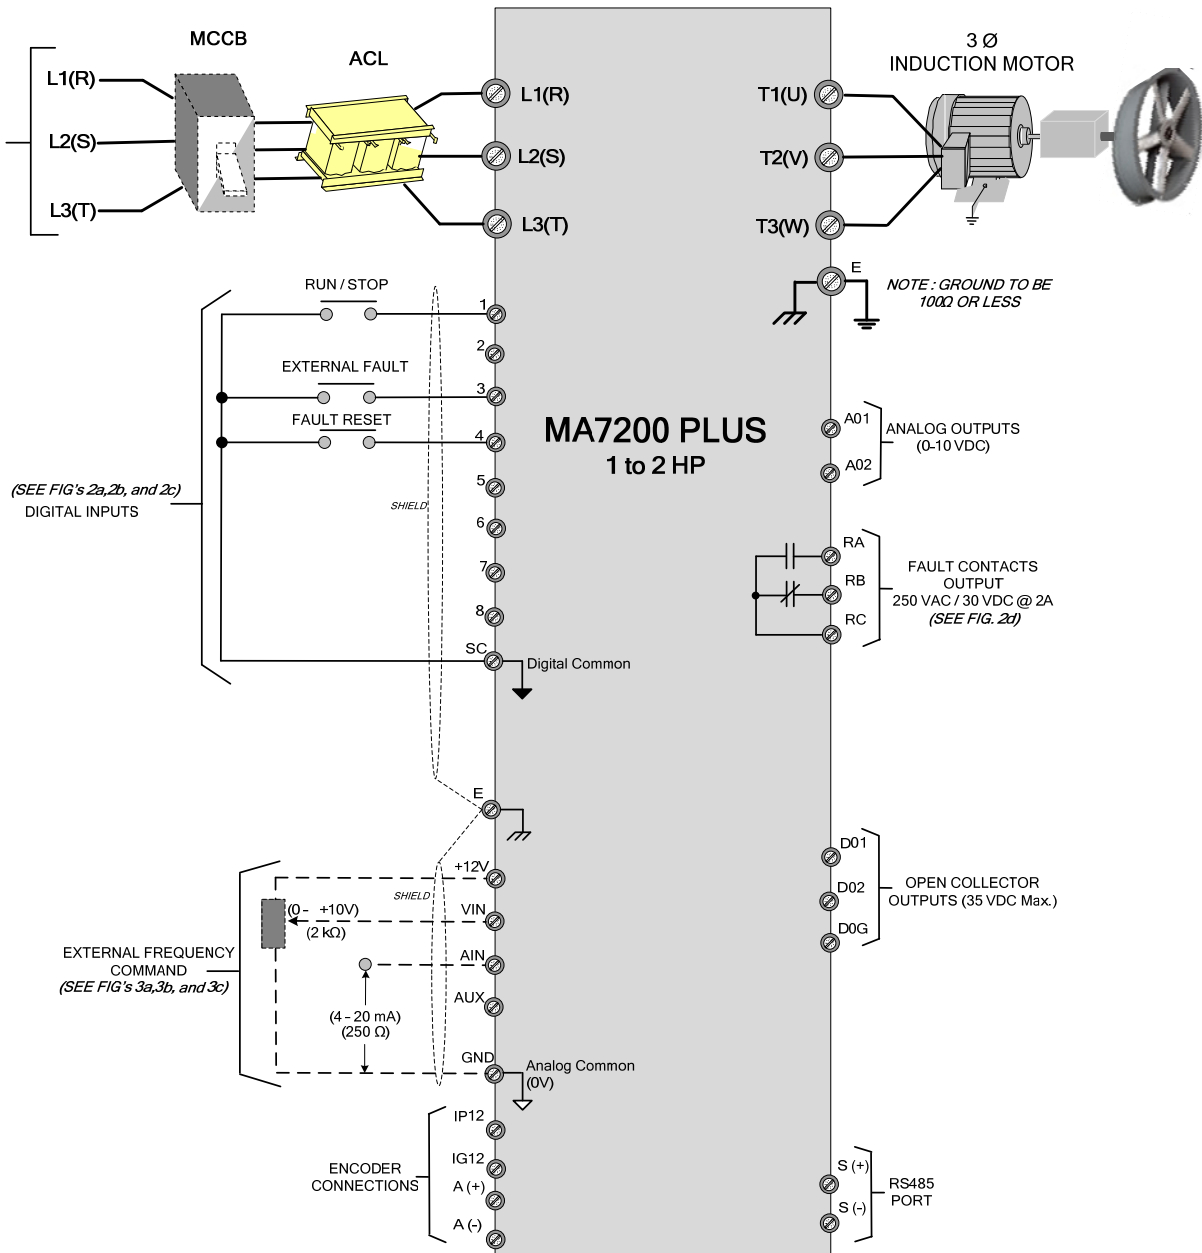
MCCB

ACL

L1(R)

L2(S)

L3(T)

L1(R)

L2(S)

L3(T)

3 Ø
INDUCTION MOTOR

T1(U)

T2(V)

T3(W)

E

NOTE : GROUND TO BE 100Ω OR LESS

RUN / STOP

1

2

EXTERNAL FAULT

3

FAULT RESET

4

MA7200 PLUS
1 to 2 HP

A01

ANALOG OUTPUTS (0-10 VDC)

A02

(SEE FIG's 2a,2b, and 2c)
DIGITAL INPUTS

5

SHIELD

6

RA

7

RB

FAULT CONTACTS OUTPUT
250 VAC / 30 VDC @ 2A
(SEE FIG. 2d)

8

RC

SC

Digital Common

E

D01

+12V

SHIELD

D02

OPEN COLLECTOR OUTPUTS (35 VDC Max.)

(0 - +10V)
(2 kΩ)

VIN

D0G

EXTERNAL FREQUENCY COMMAND
(SEE FIG's 3a,3b, and 3c)

AIN

AUX

(4 - 20 mA)
(250 Ω)

GND

Analog Common
(0V)

IP12

ENCODER CONNECTIONS

IG12

A (+)

A (-)

S (+)

RS485 PORT

S (-)